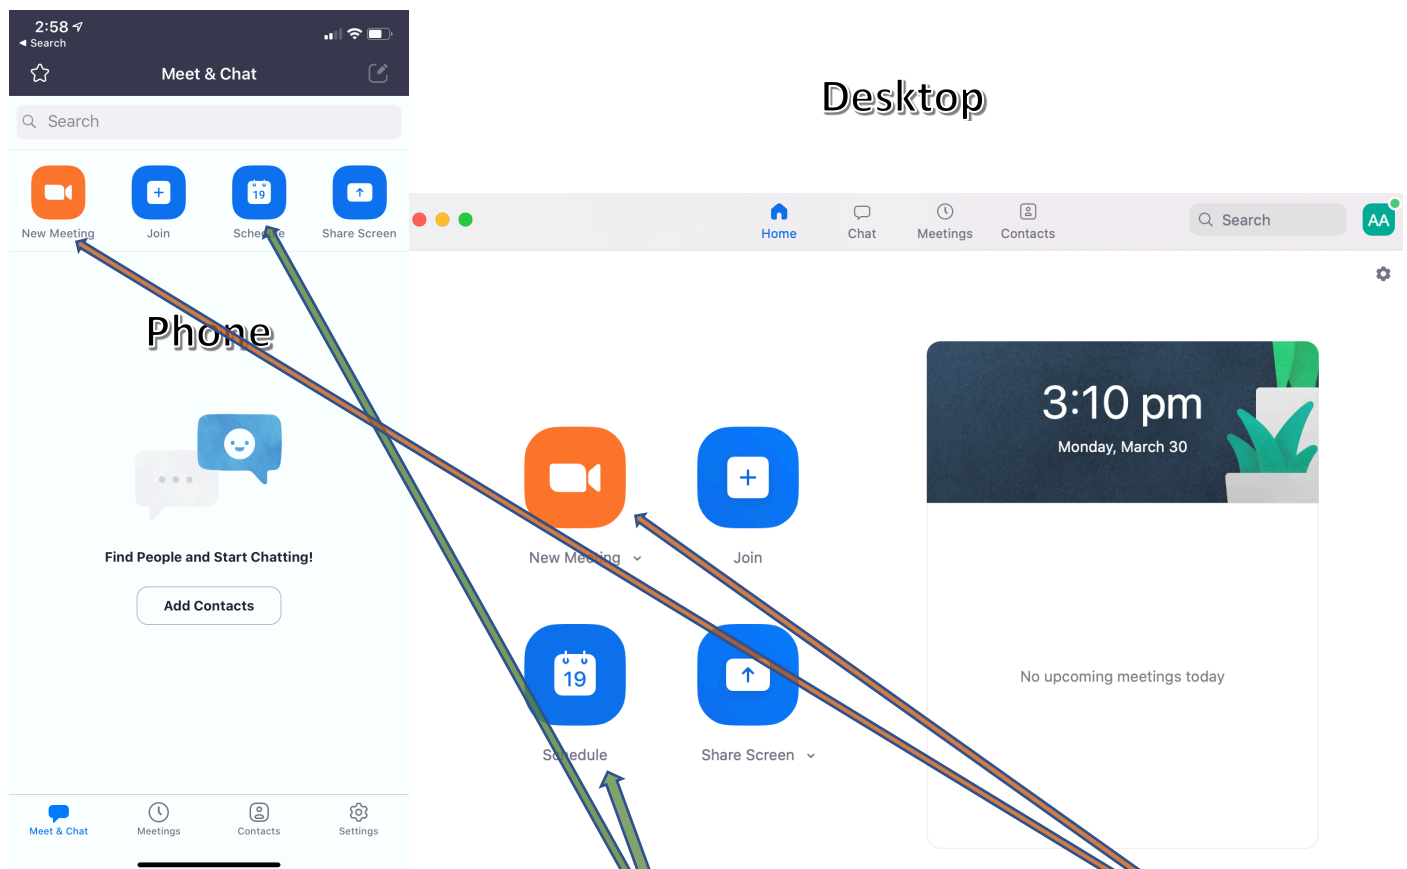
2:58
◀ Search
Meet & Chat
Search
New Meeting
Join
19
Schedule
Share Screen
Phone
Find People and Start Chatting!
Add Contacts
Meet & Chat
Meetings
Contacts
Settings

Desktop
Home
Chat
Meetings
Contacts
Search
AA
3:10 pm
Monday, March 30
New Meeting
Join
19
Schedule
Share Screen
No upcoming meetings today